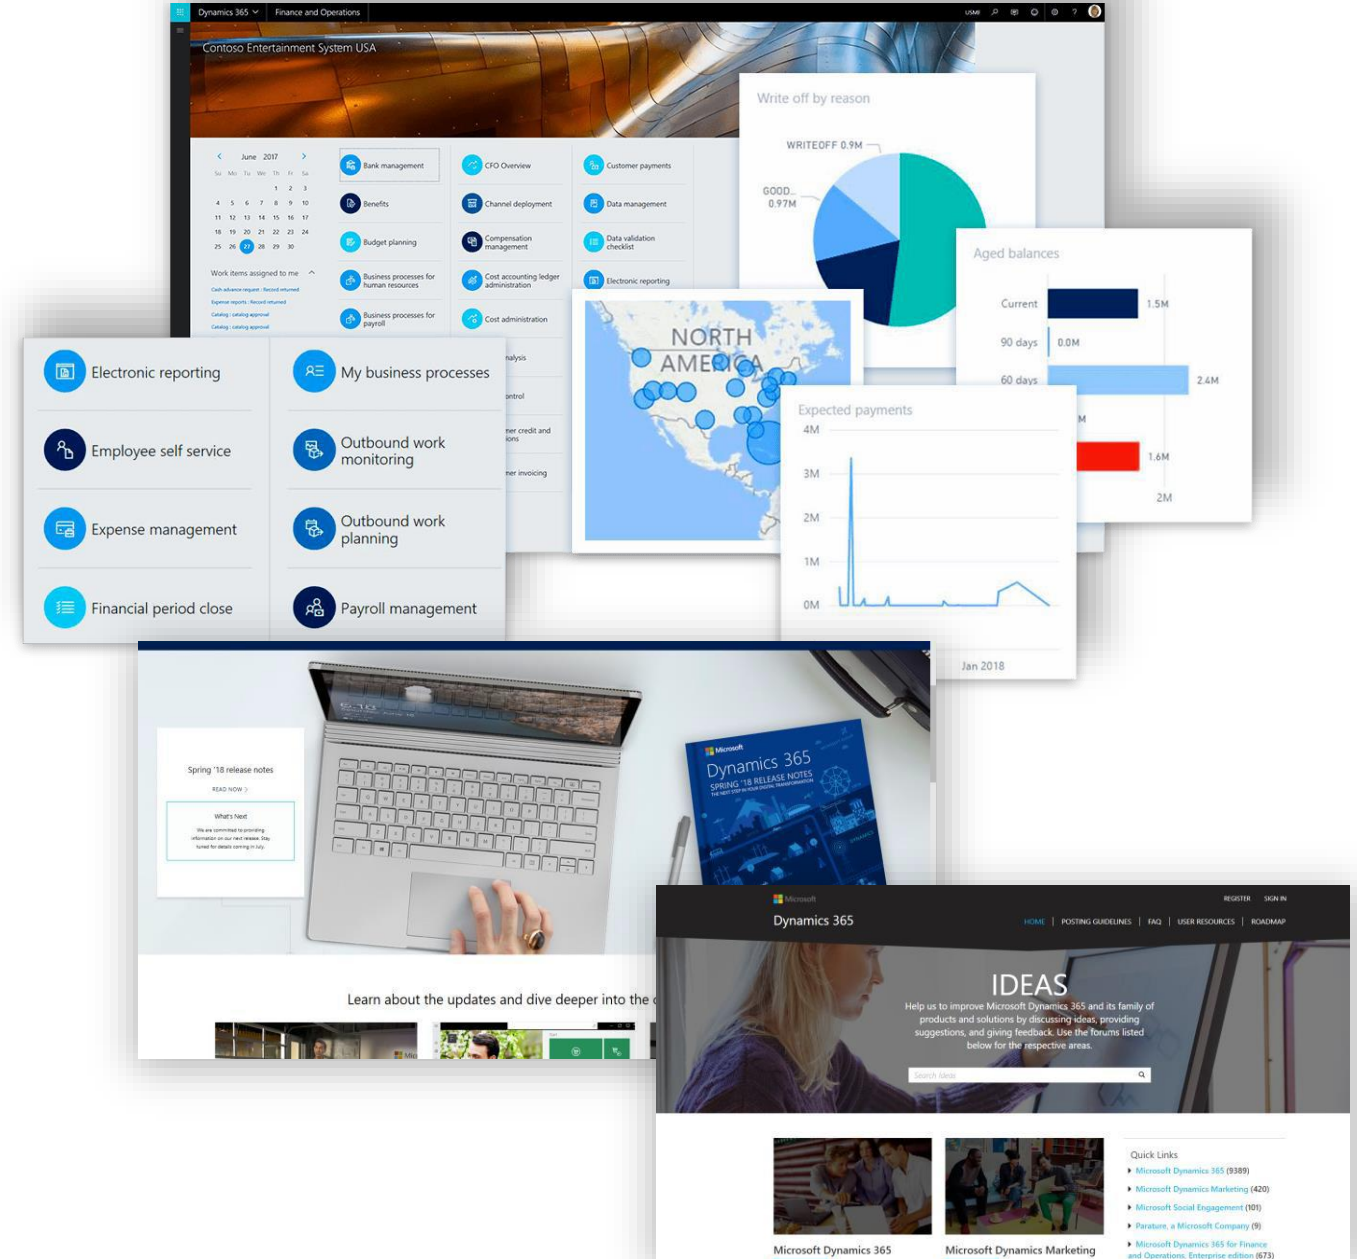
Dynamics 365 Finance and Operations USMF

Contoso Entertainment System USA

June 2017

Su Mo Tu We Th Fr Sa
1 2 3
4 5 6 7 8 9 10
11 12 13 14 15 16 17
18 19 20 21 22 23 24
25 26 27 28 29 30

Work items assigned to me

Cash advance request : Record returned
Expense reports : Record returned
Catalog : catalog approval
Catalog : catalog approval

Bank management
Benefits
Budget planning
Business processes for human resources
Business processes for payroll

CFO Overview
Channel deployment
Compensation management
Cost accounting ledger administration
Cost administration

Customer payments
Data management
Data validation checklist
Electronic reporting

Write off by reason

WRITEOFF 0.9M
GOOD... 0.97M

Aged balances

Current 1.5M
90 days 0.0M
60 days 2.4M
1.6M
2M

NORTH AMERICA

Expected payments

4M
3M
2M
1M
0M
Jan 2018

Electronic reporting
My business processes
Employee self service
Outbound work monitoring
Expense management
Outbound work planning
Financial period close
Payroll management

Spring '18 release notes
READ NOW >
What's Next
We are committed to providing information on our next release. Stay tuned for details coming in July.

Microsoft
Dynamics 365
SPRING '18 RELEASE NOTES

Learn about the updates and dive deeper into the

Microsoft
Dynamics 365
REGISTER SIGN IN
HOME | POSTING GUIDELINES | FAQ | USER RESOURCES | ROADMAP

IDEAS
Help us to improve Microsoft Dynamics 365 and its family of products and solutions by discussing ideas, providing suggestions, and giving feedback. Use the forums listed below for the respective areas.

Search Ideas

Quick Links
Microsoft Dynamics 365 (9389)
Microsoft Dynamics Marketing (420)
Microsoft Social Engagement (101)
Parature, a Microsoft Company (9)
Microsoft Dynamics 365 for Finance and Operations, Enterprise edition (673)

Microsoft Dynamics 365
Microsoft Dynamics Marketing